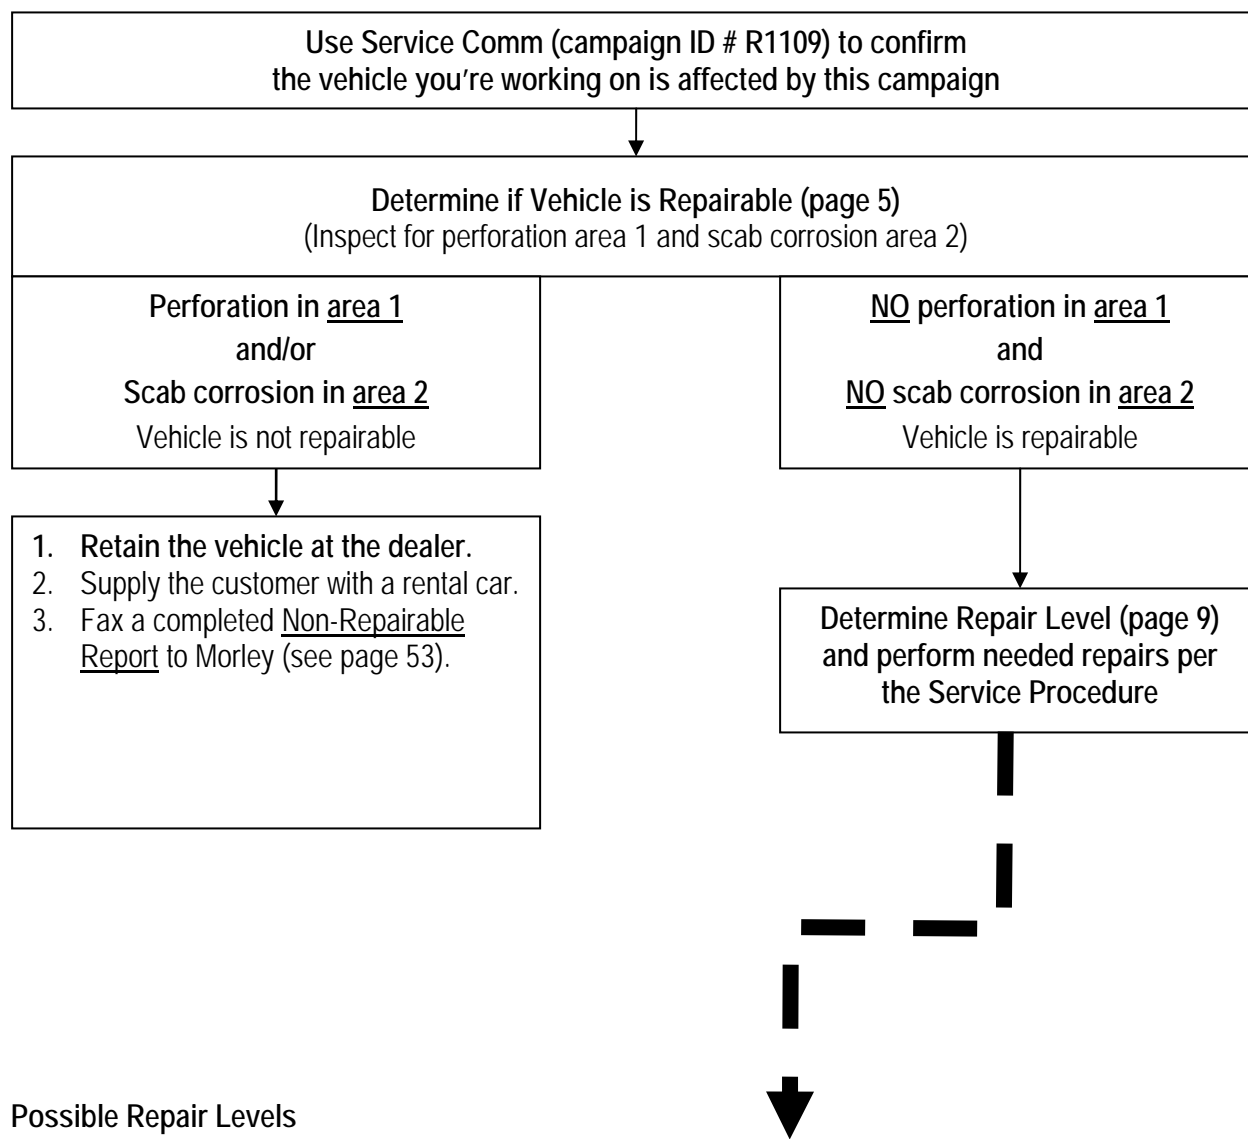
Use Service Comm (campaign ID # R1109) to confirm the vehicle you're working on is affected by this campaign

Determine if Vehicle is Repairable (page 5)
(Inspect for perforation area 1 and scab corrosion area 2)

Perforation in area 1
and/or
Scab corrosion in area 2
Vehicle is not repairable

NO perforation in area 1
and
NO scab corrosion in area 2
Vehicle is repairable

1. Retain the vehicle at the dealer.
2. Supply the customer with a rental car.
3. Fax a completed Non-Repairable Report to Morley (see page 53).

Determine Repair Level (page 9) and perform needed repairs per the Service Procedure

Possible Repair Levels